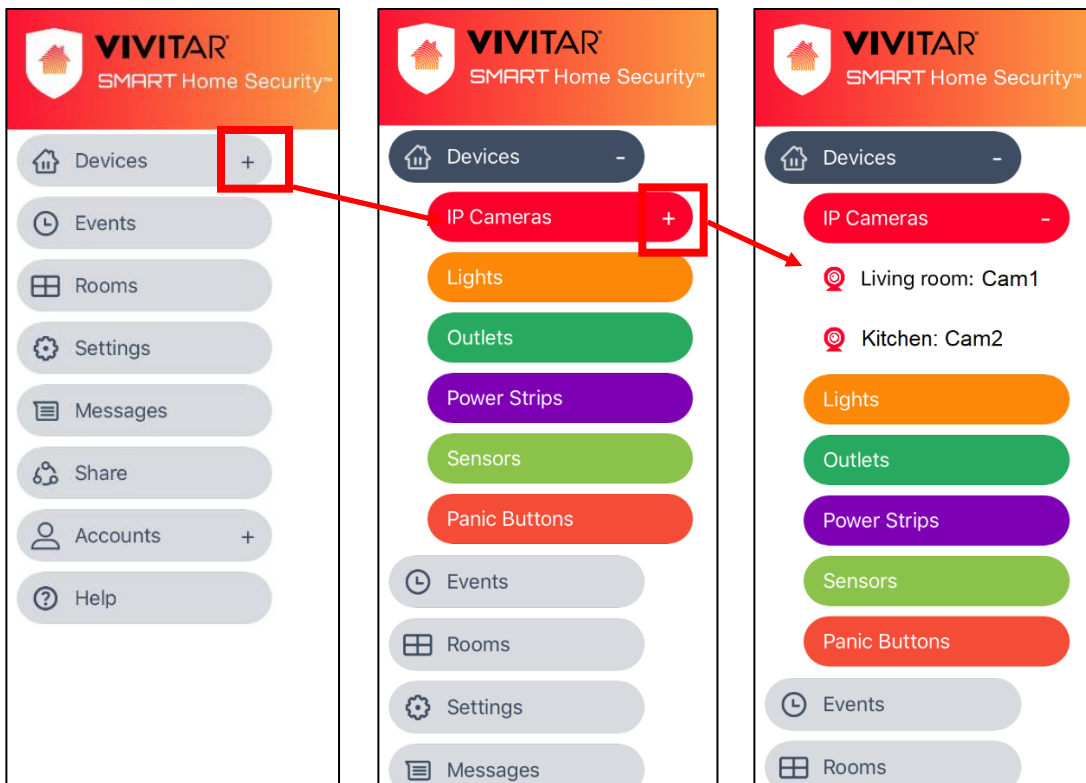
VIVITAR
SMART Home Security™

Devices +
Events
Rooms
Settings
Messages
Share
Accounts +
Help

VIVITAR
SMART Home Security™

Devices -
IP Cameras +
Lights
Outlets
Power Strips
Sensors
Panic Buttons
Events
Rooms
Settings
Messages

VIVITAR
SMART Home Security™

Devices -
IP Cameras -
Living room: Cam1
Kitchen: Cam2
Lights
Outlets
Power Strips
Sensors
Panic Buttons
Events
Rooms